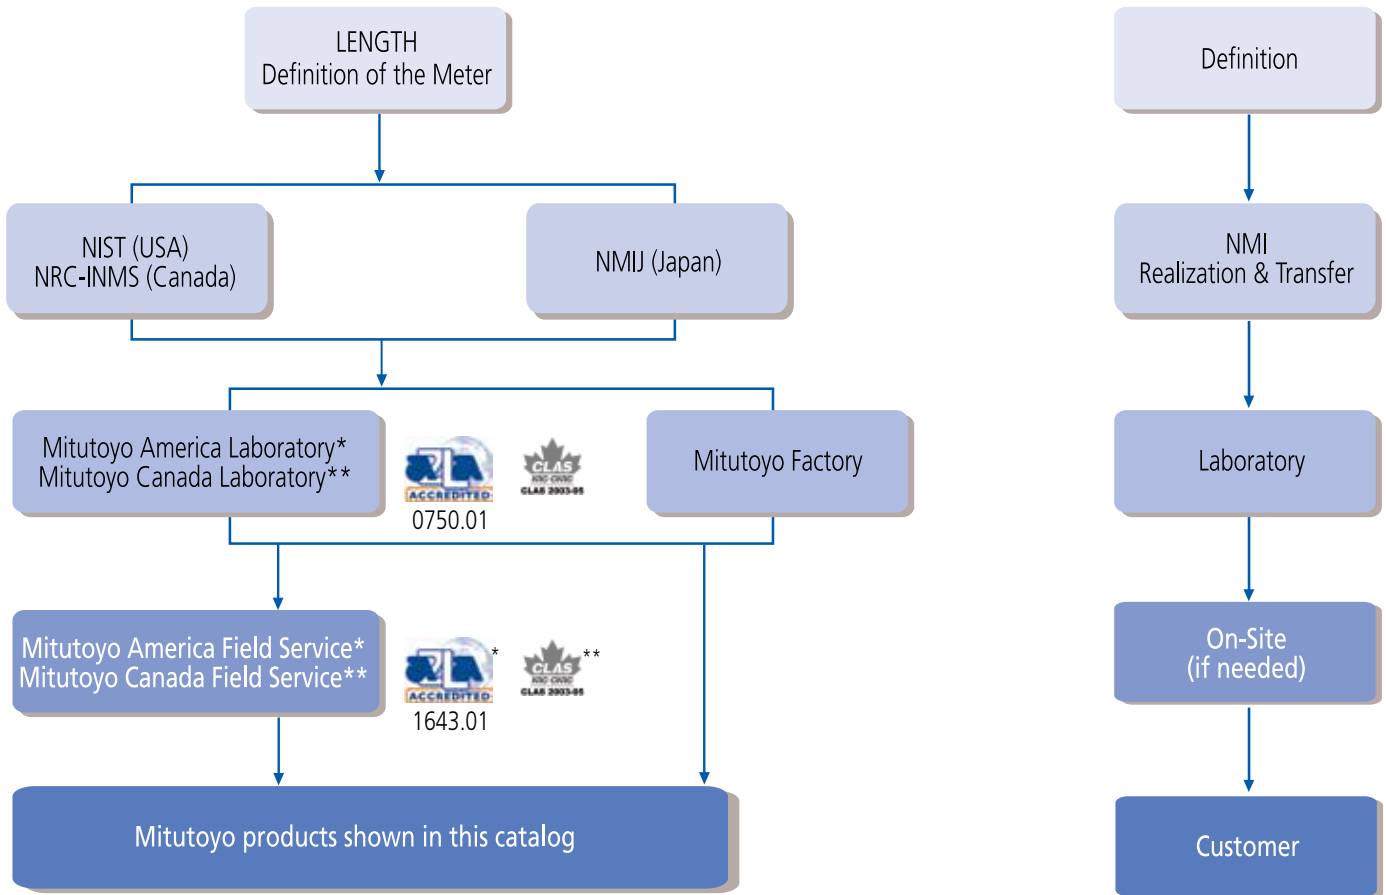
LENGTH
Definition of the Meter

NIST (USA)
NRC-INMS (Canada)

NMIJ (Japan)

Mitutoyo America Laboratory*
Mitutoyo Canada Laboratory**

A2LA ACCREDITED
0750.01

CLAS NRC·CNRC
CLAS 2003-05

Mitutoyo Factory

Mitutoyo America Field Service*
Mitutoyo Canada Field Service**

A2LA ACCREDITED *
1643.01

CLAS NRC·CNRC **
CLAS 2003-05

Mitutoyo products shown in this catalog

Definition

NMI
Realization & Transfer

Laboratory

On-Site
(if needed)

Customer